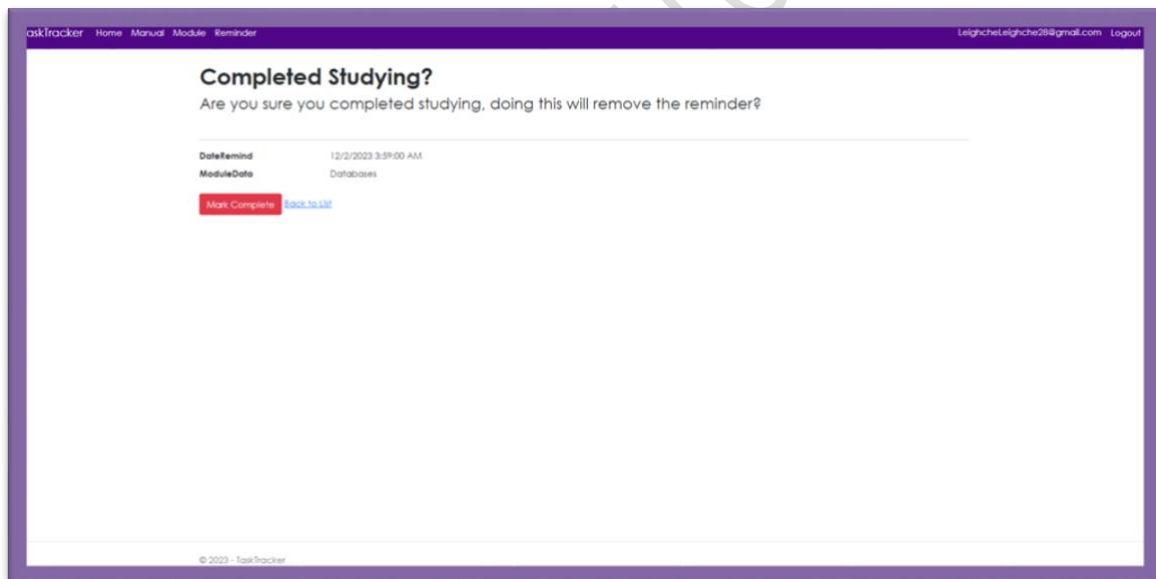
askTracker Home Manual Module Reminder

LeighcheLeighche28@gmail.com Logout

Completed Studying?

Are you sure you completed studying, doing this will remove the reminder?

DateRemind 12/2/2023 3:59:00 AM
ModuleData Databases

Mark Complete Back to List

© 2023 - TaskTracker